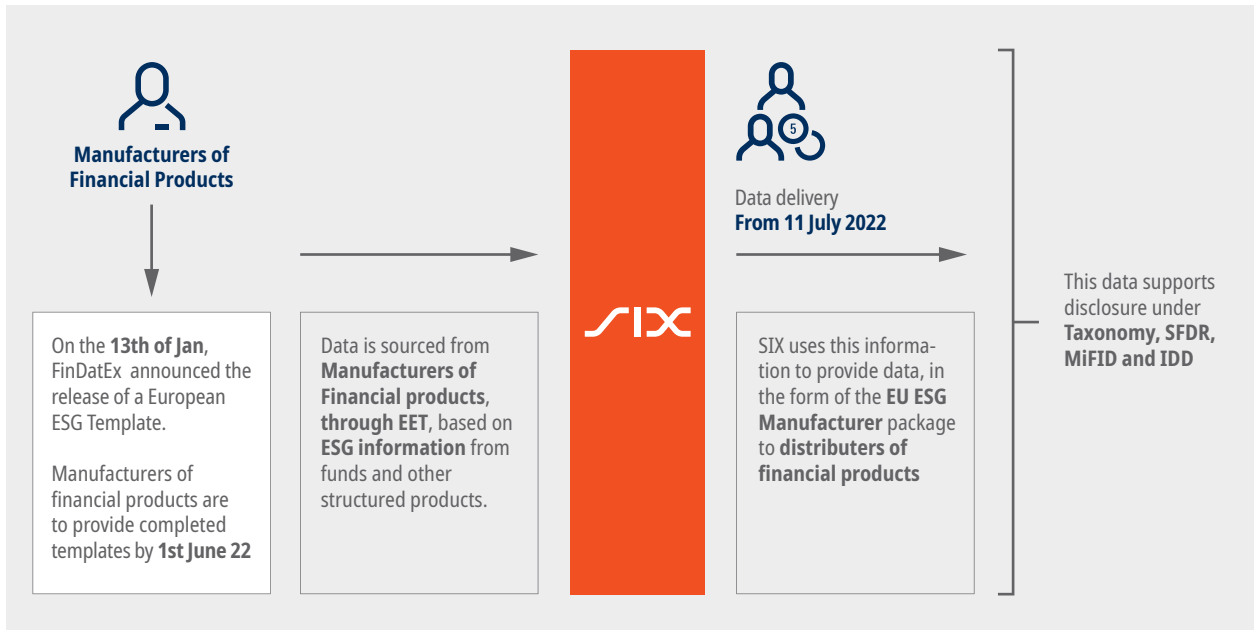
Manufacturers of Financial Products

On the **13th of Jan**, FinDatEx announced the release of a European ESG Template.

Manufacturers of financial products are to provide completed templates by **1st June 22**

Data is sourced from **Manufacturers of Financial products**, **through EET**, based on **ESG information** from funds and other structured products.

SIX

5

Data delivery
**From 11 July 2022**

SIX uses this information to provide data, in the form of the **EU ESG Manufacturer** package to **distributers of financial products**

This data supports disclosure under **Taxonomy, SFDR, MiFID and IDD**